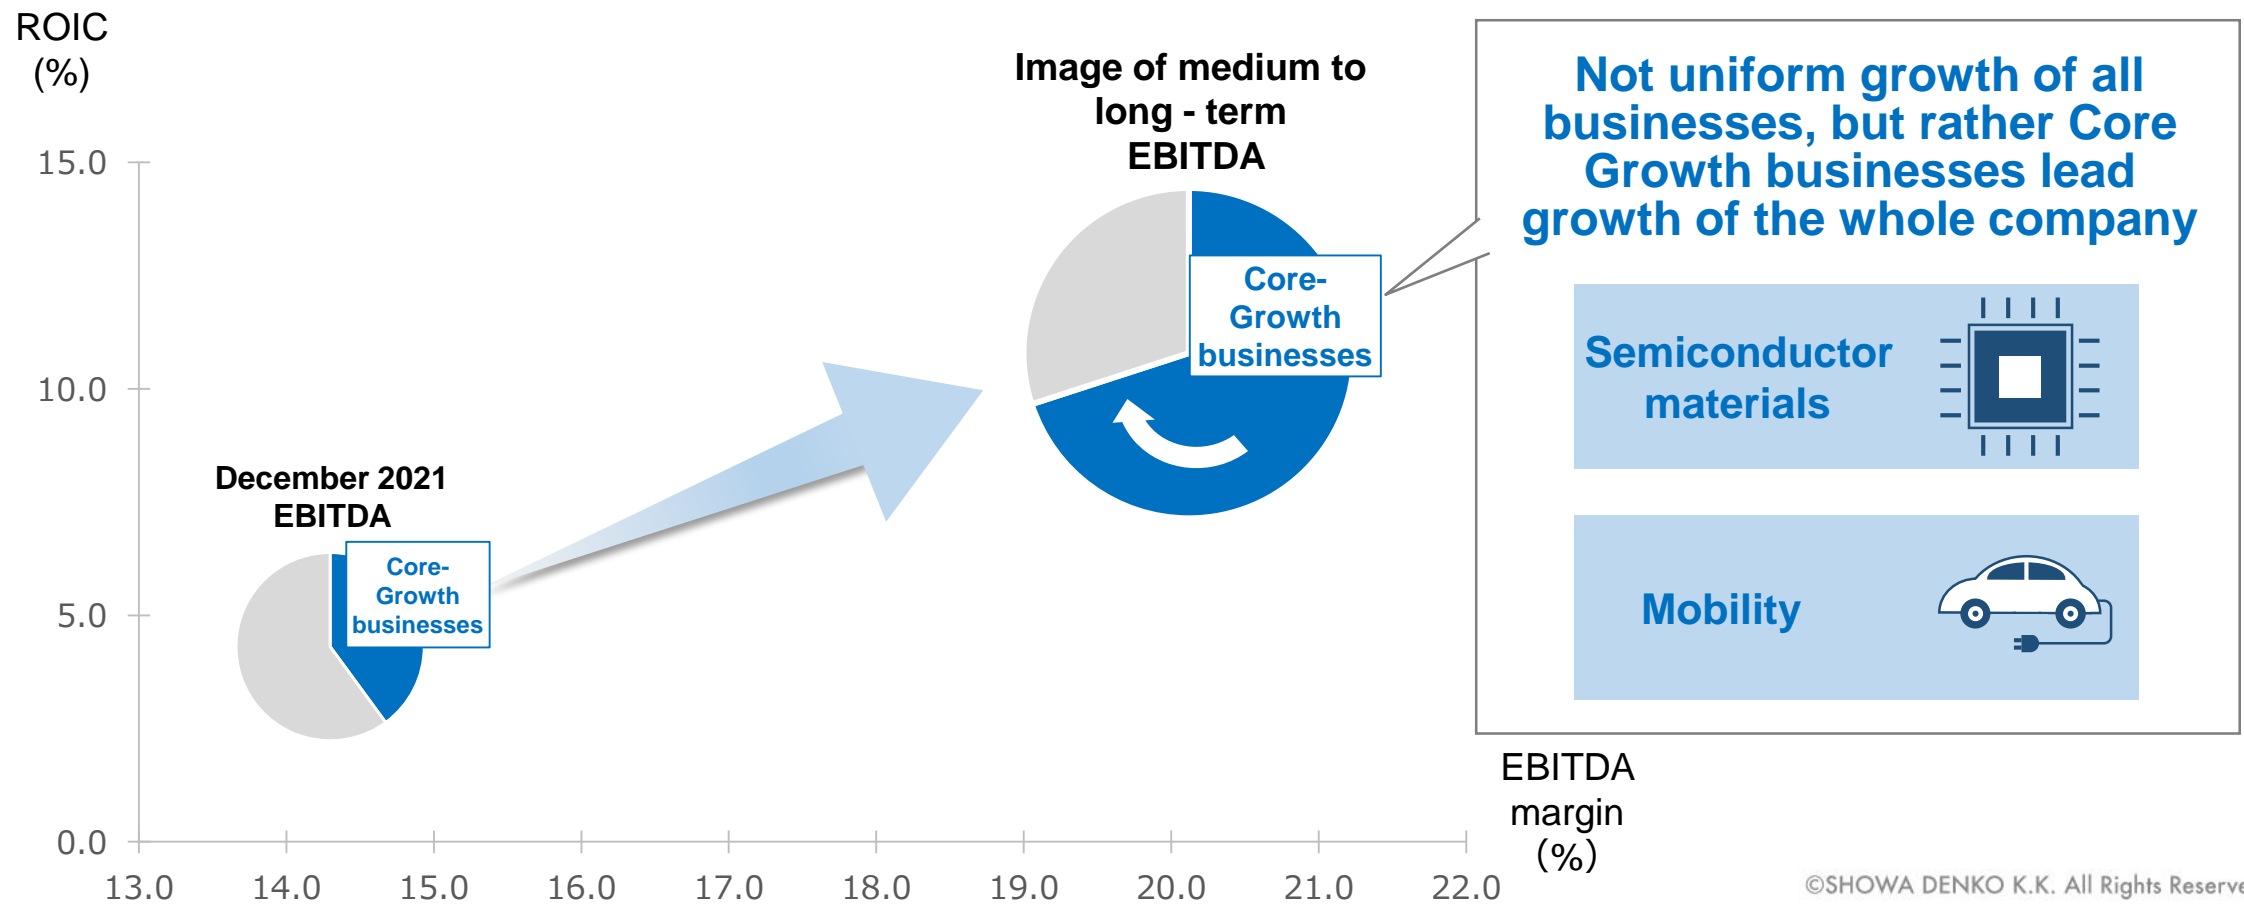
ROIC
(%)

15.0
10.0
5.0
0.0

December 2021
EBITDA

Core-Growth businesses

Image of medium to long - term EBITDA

Core-Growth businesses

Not uniform growth of all businesses, but rather Core Growth businesses lead growth of the whole company

Semiconductor materials

Mobility

13.0
14.0
15.0
16.0
17.0
18.0
19.0
20.0
21.0
22.0

EBITDA margin (%)

©SHOWA DENKO K.K. All Rights Reserve